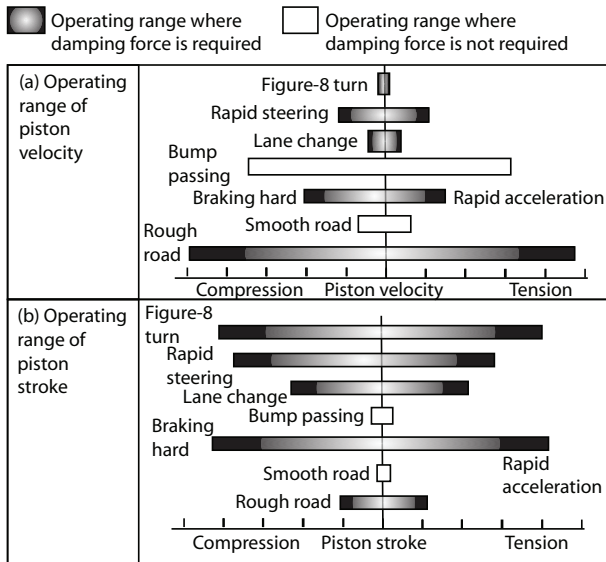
Operating range where damping force is required

Operating range where damping force is not required

(a) Operating range of piston velocity

Figure-8 turn
Rapid steering
Lane change
Bump passing
Braking hard
Rapid acceleration
Smooth road
Rough road

Compression
Piston velocity
Tension

(b) Operating range of piston stroke

Figure-8 turn
Rapid steering
Lane change
Bump passing
Braking hard
Smooth road
Rapid acceleration
Rough road

Compression
Piston stroke
Tension